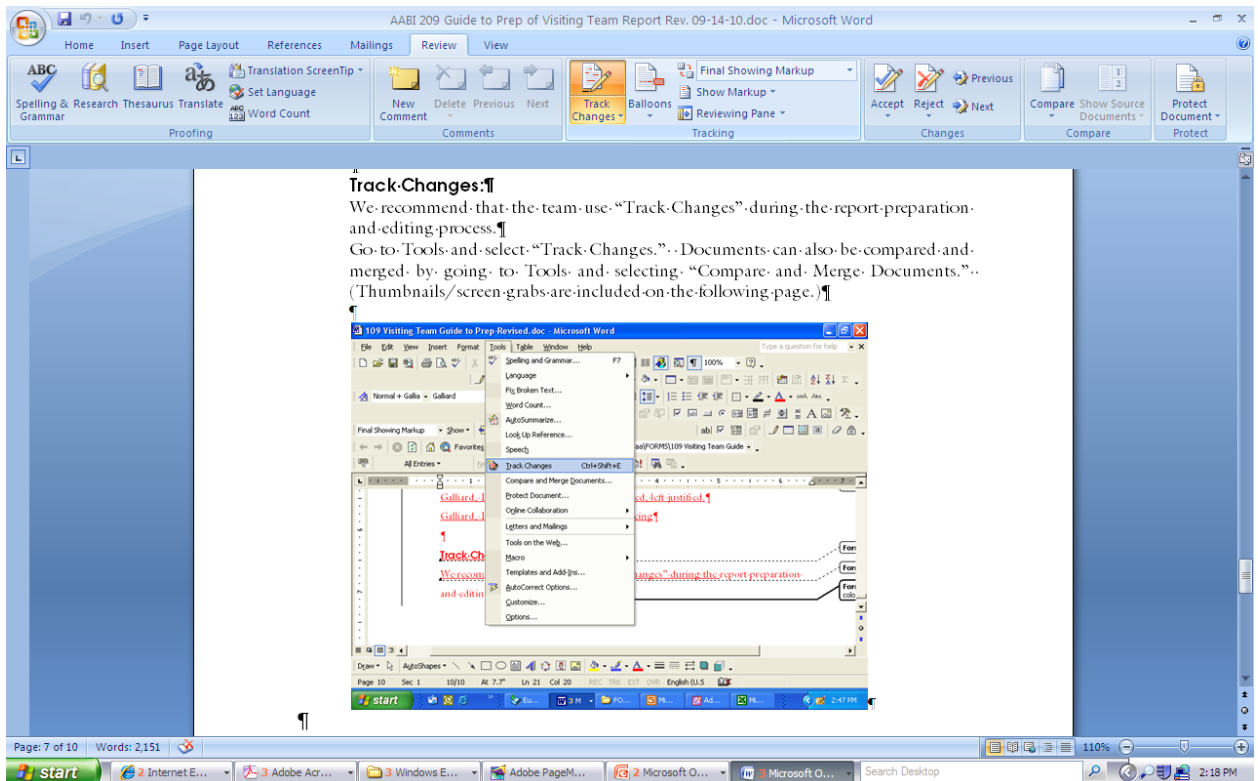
AABI 209 Guide to Prep of Visiting Team Report Rev. 09-14-10.doc - Microsoft Word

Home Insert Page Layout References Mailings Review View

Spelling & Grammar Research Thesaurus Translate Translation ScreenTip Set Language Word Count
Proofing
New Comment Delete Previous Next
Comments
Track Changes Balloons Final Showing Markup Show Markup Reviewing Pane
Tracking
Accept Reject Previous Next
Changes
Compare Show Source Documents
Compare
Protect Document
Protect

Track·Changes:¶
We·recommend·that·the·team·use·"Track·Changes"·during·the·report·preparation·and·editing·process.¶
Go·to·Tools·and·select·"Track·Changes."··Documents·can·also·be·compared·and·merged·by·going·to·Tools·and·selecting·"Compare·and·Merge·Documents."··(Thumbnails/screen·grabs·are·included·on·the·following·page.)¶
¶

109 Visiting Team Guide to Prep-Revised.doc - Microsoft Word
File Edit View Insert Format Tools Table Window Help
Type a question for help
Spelling and Grammar... F7
Language
Fix Broken Text...
Word Count...
AutoSummarize...
Look Up Reference...
Speech
Track Changes Ctrl+Shift+E
Compare and Merge Documents...
Protect Document...
Online Collaboration
Letters and Mailings
Tools on the Web...
Macro
Templates and Add-Ins...
AutoCorrect Options...
Customize...
Options...
Normal + Gallia Galliard
Final Showing Markup Show
All Entries
Favorites
aa\FORMS\109 Visiting Team Guide
Galliard, 1 ed, left-justified.¶
Galliard, 1 ing¶
¶
Track·Ch
We·recom anges"·during·the·report·preparation
and·editin
Draw AutoShapes
Page 10 Sec 1 10/10 At 7.7" Ln 21 Col 20 REC TRK EXT OVR English (U.S
start Eu... 3 M FO... M... Ad... Mi... 2:47 PM
¶

Page: 7 of 10 Words: 2,151 110%
start 2 Internet E... 3 Adobe Acr... 3 Windows E... Adobe PageM... 2 Microsoft O... 3 Microsoft O... Search Desktop 2:18 PM